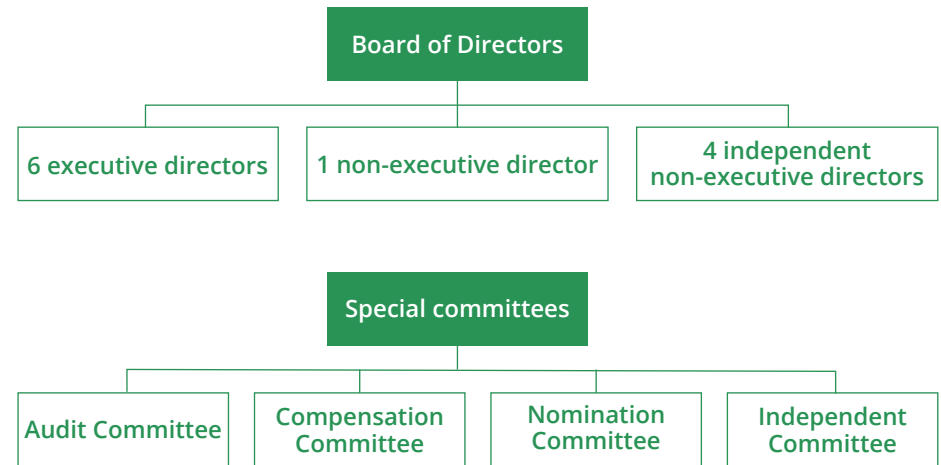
Board of Directors

6 executive directors

1 non-executive director

4 independent non-executive directors

Special committees

Audit Committee

Compensation Committee

Nomination Committee

Independent Committee